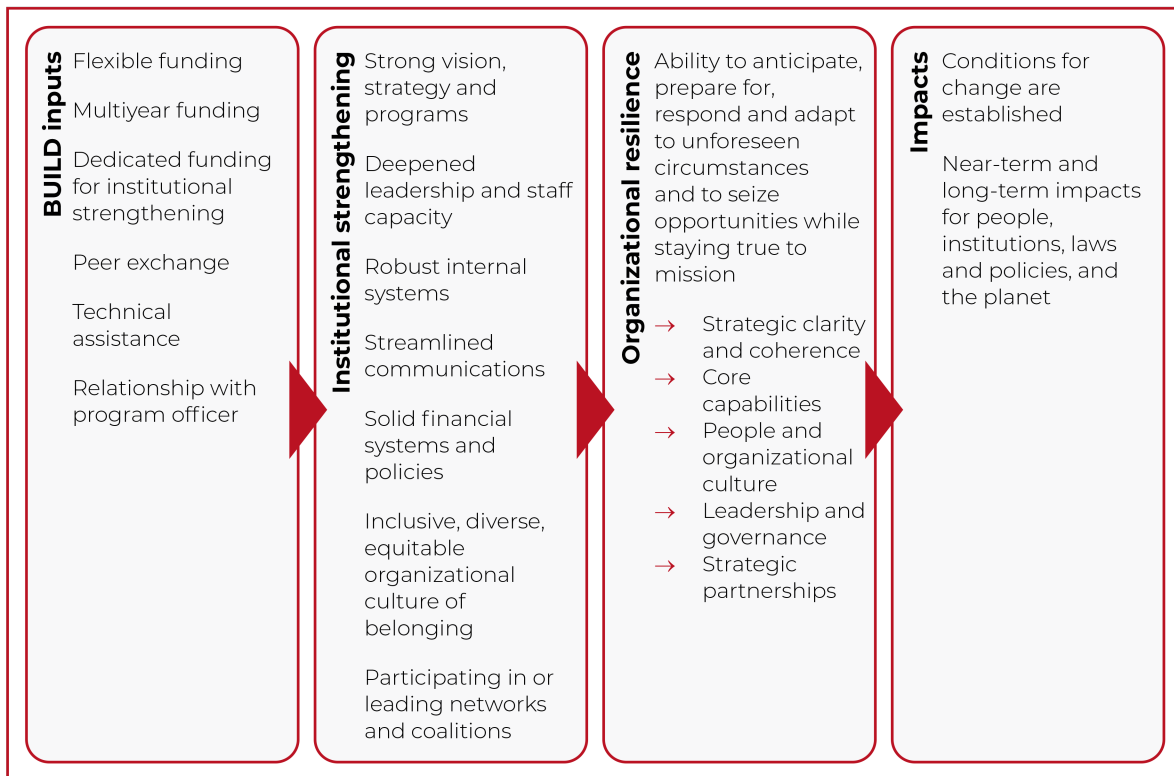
BUILD inputs

Flexible funding

Multiyear funding

Dedicated funding for institutional strengthening

Peer exchange

Technical assistance

Relationship with program officer

Institutional strengthening

Strong vision, strategy and programs

Deepened leadership and staff capacity

Robust internal systems

Streamlined communications

Solid financial systems and policies

Inclusive, diverse, equitable organizational culture of belonging

Participating in or leading networks and coalitions

Organizational resilience

Ability to anticipate, prepare for, respond and adapt to unforeseen circumstances and to seize opportunities while staying true to mission

→ Strategic clarity and coherence
→ Core capabilities
→ People and organizational culture
→ Leadership and governance
→ Strategic partnerships

Impacts

Conditions for change are established

Near-term and long-term impacts for people, institutions, laws and policies, and the planet